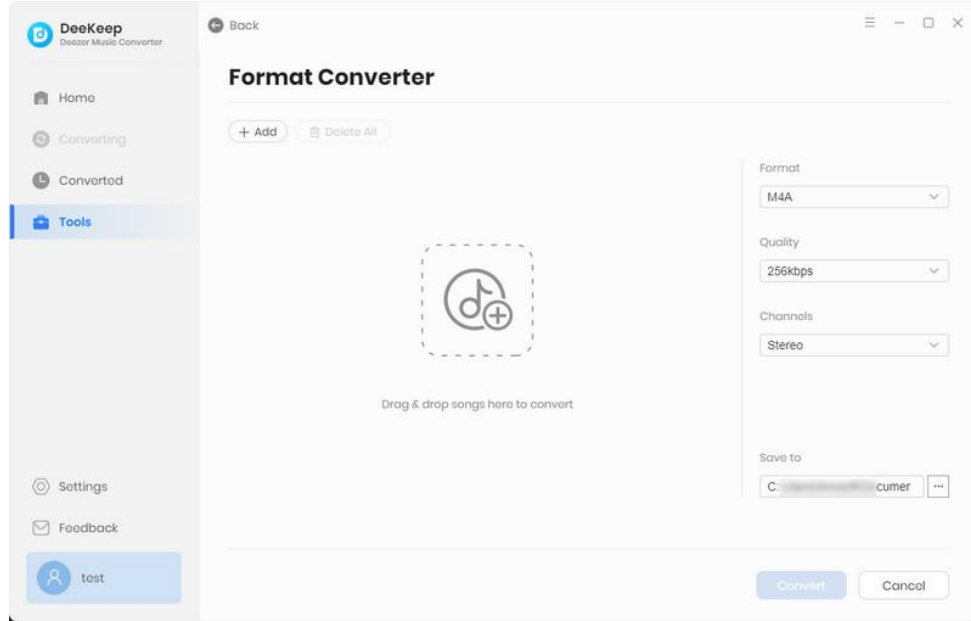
DeeKeep
Deezer Music Converter

Home
Converting
Converted
Tools

Settings
Feedback
test

Back

Format Converter

+ Add
Delete All

Drag & drop songs here to convert

Format
M4A
Quality
256kbps
Channels
Stereo

Save to
C:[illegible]cumer ...

Convert
Cancel